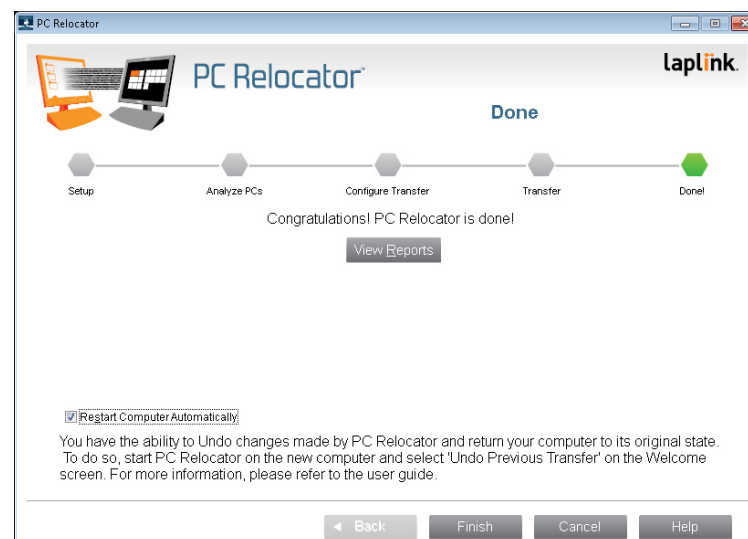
PC Relocator

PC Relocator™

laplink.

Done

Setup

Analyze PCs

Configure Transfer

Transfer

Done!

Congratulations! PC Relocator is done!

View Reports

Restart Computer Automatically

You have the ability to Undo changes made by PC Relocator and return your computer to its original state. To do so, start PC Relocator on the new computer and select 'Undo Previous Transfer' on the Welcome screen. For more information, please refer to the user guide.

◄ Back

Finish

Cancel

Help